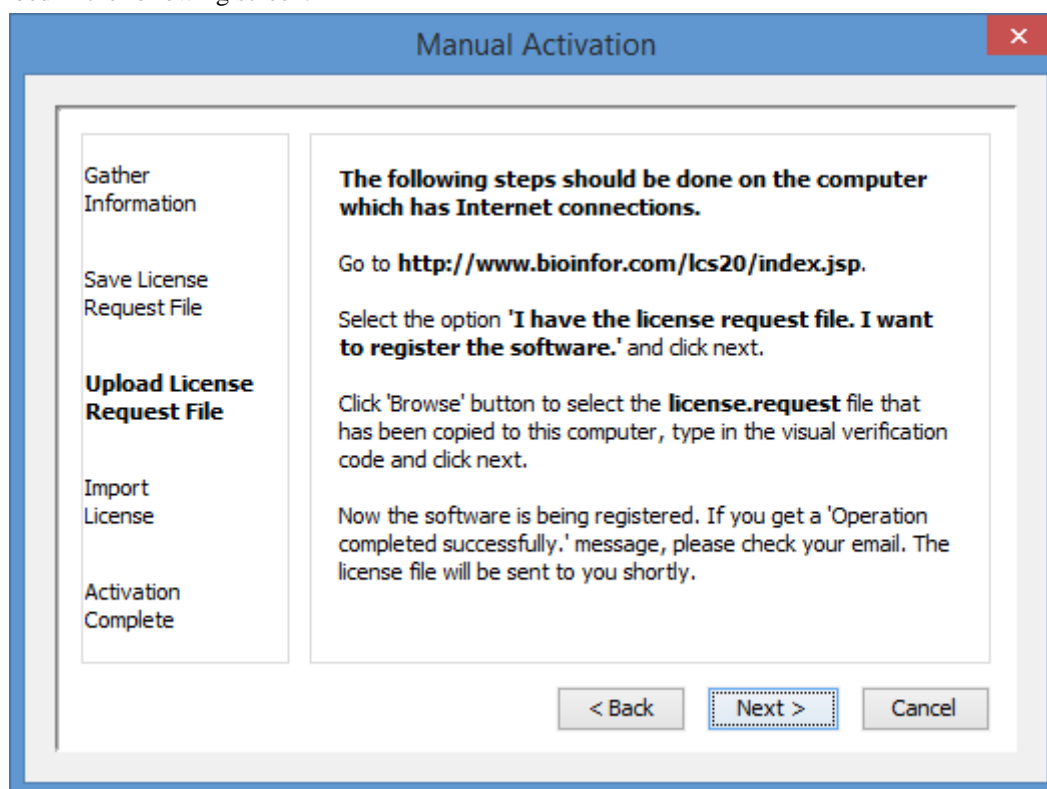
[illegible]

Manual Activation

×

Gather Information

Save License Request File

**Upload License Request File**

Import License

Activation Complete

**The following steps should be done on the computer which has Internet connections.**

Go to **http://www.bioinfor.com/lcs20/index.jsp**.

Select the option **'I have the license request file. I want to register the software.'** and click next.

Click 'Browse' button to select the **license.request** file that has been copied to this computer, type in the visual verification code and click next.

Now the software is being registered. If you get a 'Operation completed successfully.' message, please check your email. The license file will be sent to you shortly.

< Back

Next >

Cancel